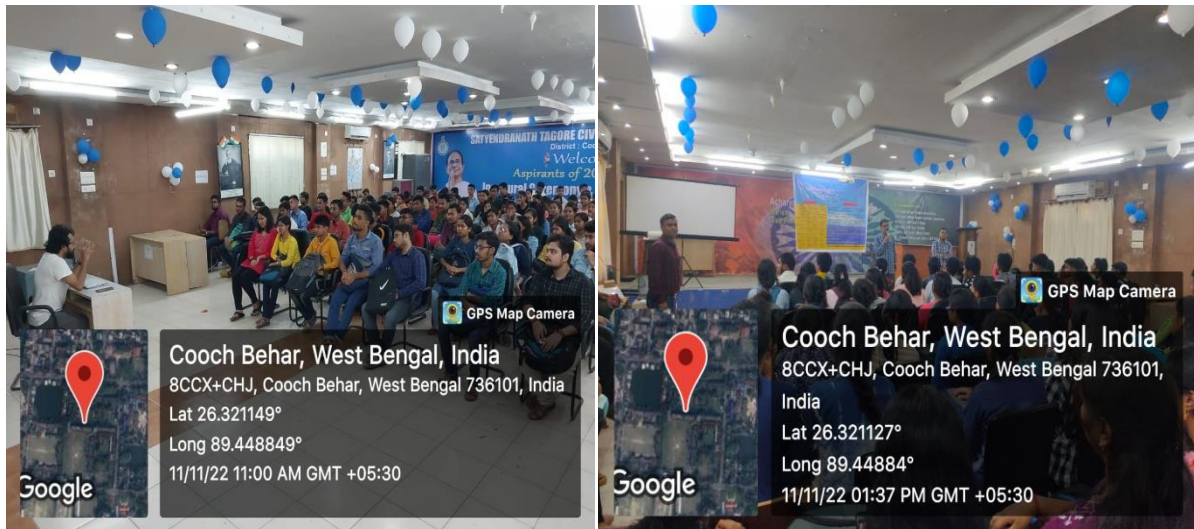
SATYENDRANATH TAGORE CIV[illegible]
District : Coo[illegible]
Welco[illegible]
Aspirants of 20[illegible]
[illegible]ural Cere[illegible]

GPS Map Camera
Cooch Behar, West Bengal, India
8CCX+CHJ, Cooch Behar, West Bengal 736101, India
Lat 26.321149°
Long 89.448849°
11/11/22 11:00 AM GMT +05:30
Google

GPS Map Camera
Cooch Behar, West Bengal, India
8CCX+CHJ, Cooch Behar, West Bengal 736101, India
Lat 26.321127°
Long 89.44884°
11/11/22 01:37 PM GMT +05:30
Google